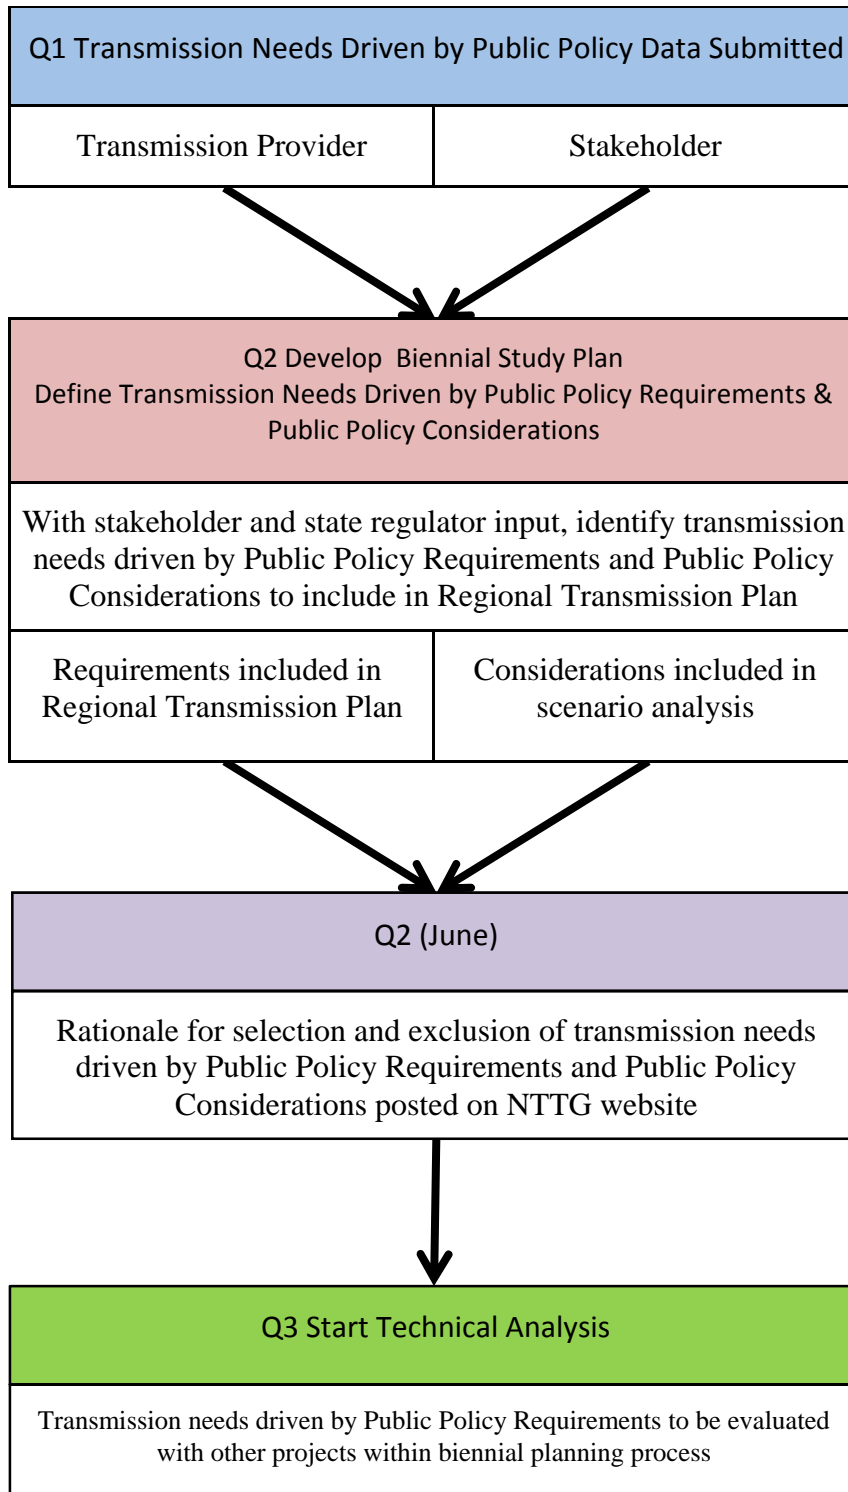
Q1 Transmission Needs Driven by Public Policy Data Submitted

Transmission Provider

Stakeholder

Q2 Develop Biennial Study Plan
Define Transmission Needs Driven by Public Policy Requirements & Public Policy Considerations

With stakeholder and state regulator input, identify transmission needs driven by Public Policy Requirements and Public Policy Considerations to include in Regional Transmission Plan

Requirements included in Regional Transmission Plan

Considerations included in scenario analysis

Q2 (June)

Rationale for selection and exclusion of transmission needs driven by Public Policy Requirements and Public Policy Considerations posted on NTTG website

Q3 Start Technical Analysis

Transmission needs driven by Public Policy Requirements to be evaluated with other projects within biennial planning process